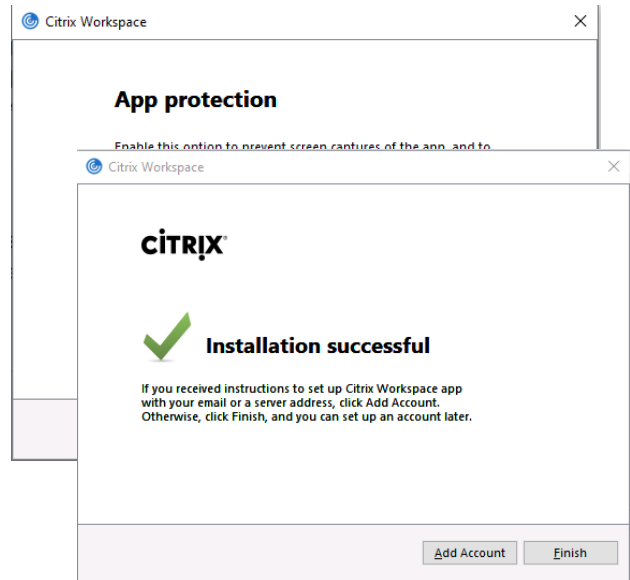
Citrix Workspace ×

App protection

Enable this option to prevent screen captures of the app, and to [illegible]

Citrix Workspace ×

CiTRIX

Installation successful

If you received instructions to set up Citrix Workspace app with your email or a server address, click Add Account. Otherwise, click Finish, and you can set up an account later.

Add Account Finish